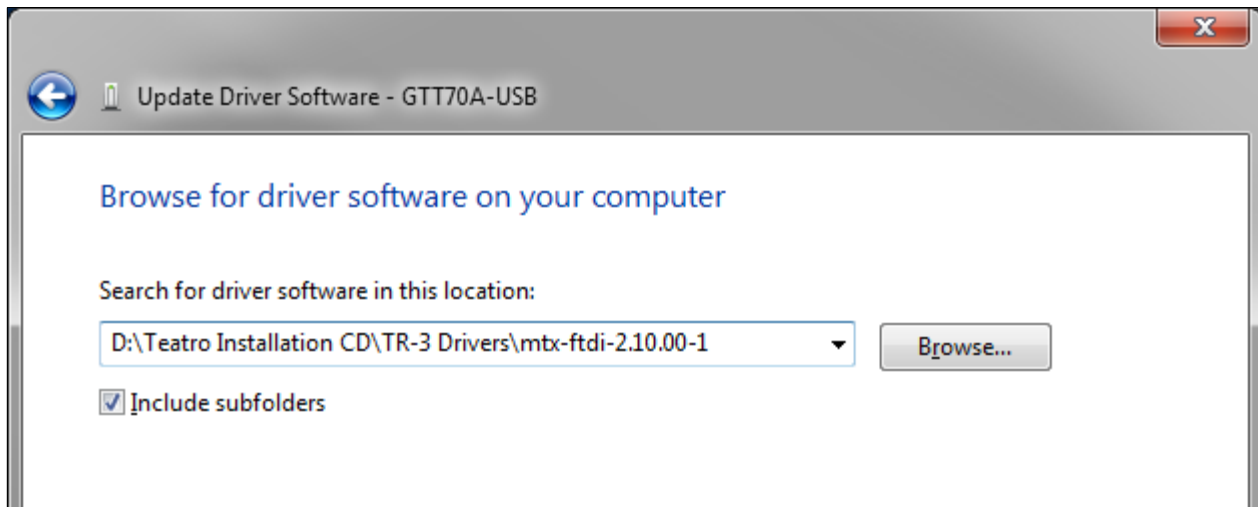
Update Driver Software - GTT70A-USB

Browse for driver software on your computer

Search for driver software in this location:

D:\Teatro Installation CD\TR-3 Drivers\mtx-ftdi-2.10.00-1

Browse...

Include subfolders